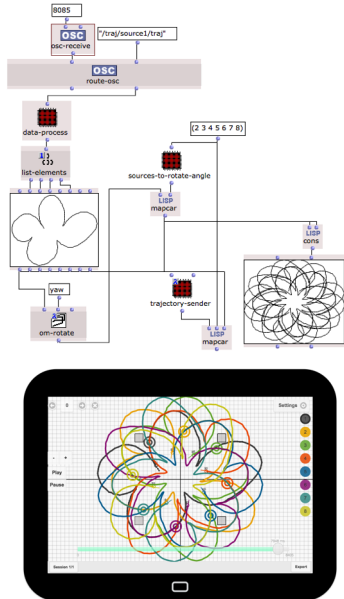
8085

OSC
osc-receive

"/traj/source1/traj"

OSC
route-osc

data-process

list-elements

(2 3 4 5 6 7 8)

sources-to-rotate-angle

LISP
mapcar

LISP
cons

yaw

om-rotate

trajectory-sender

LISP
mapcar

Settings

1
2
3
4
5
6
7
8

Play
Pause

Session 1/1

Export